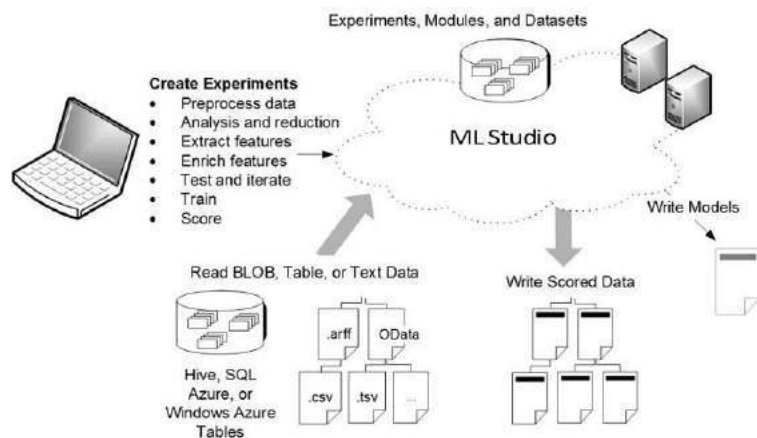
Experiments, Modules, and Datasets

Create Experiments
- Preprocess data
- Analysis and reduction
- Extract features
- Enrich features
- Test and iterate
- Train
- Score

ML Studio

Write Models

Read BLOB, Table, or Text Data

Write Scored Data

Hive, SQL Azure, or Windows Azure Tables

.arff
OData
.csv
.tsv
...